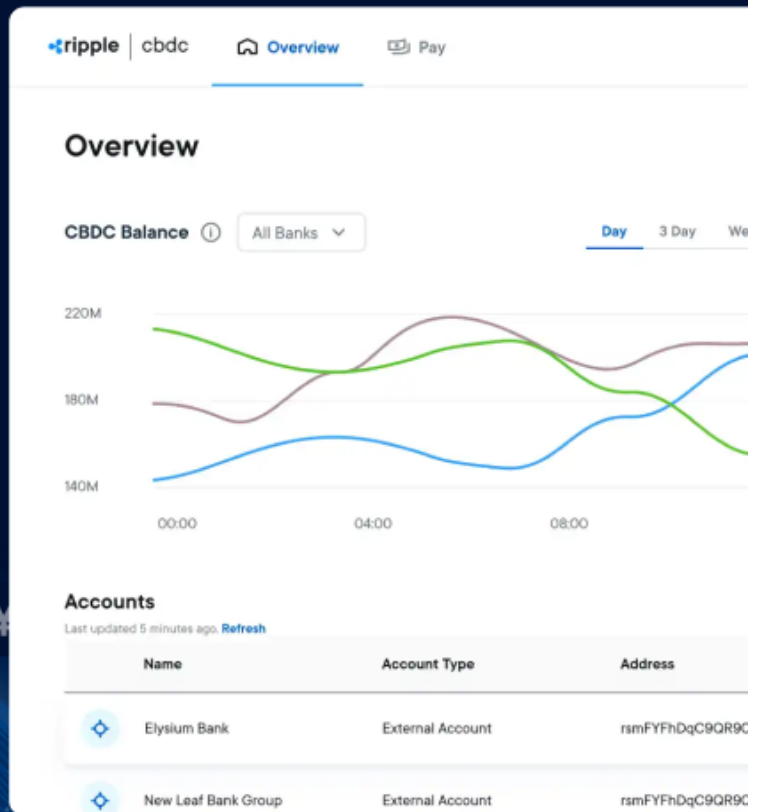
ripple | cbdc Overview Pay

Overview

CBDC Balance ⓘ All Banks

Day 3 Day We

220M
180M
140M

00:00 04:00 08:00

Accounts

Last updated 5 minutes ago. Refresh

| | Name | Account Type | Address |
|---|---|---|---|
| | Elysium Bank | External Account | rsmFYFhDqC9QR9C |
| | New Leaf Bank Group | External Account | rsmFYFhDqC9QR9C |